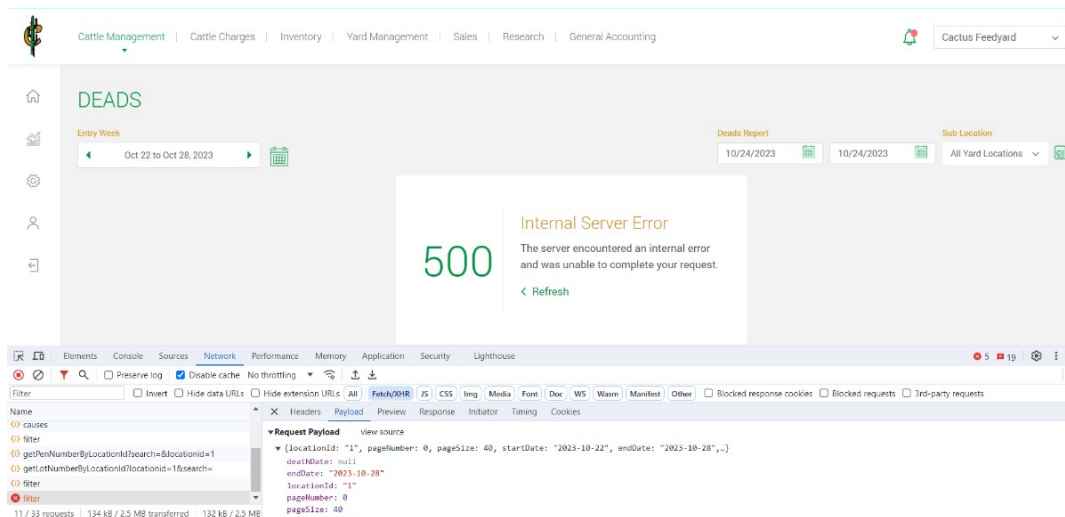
Cattle Management | Cattle Charges | Inventory | Yard Management | Sales | Research | General Accounting

Cactus Feedyard

DEADS

Entry Week

Oct 22 to Oct 28, 2023

Deads Report

10/24/2023

10/24/2023

Sub Location

All Yard Locations

500

Internal Server Error

The server encountered an internal error and was unable to complete your request.

< Refresh

Elements Console Sources Network Performance Memory Application Security Lighthouse

5 19

Preserve log Disable cache No throttling

Filter

Invert Hide data URLs Hide extension URLs All Fetch/XHR JS CSS Img Media Font Doc WS Wasm Manifest Other Blocked response cookies Blocked requests 3rd-party requests

Name

causes

filter

getPenNumberByLocationId?search=&locationid=1

getLotNumberByLocationId?locationid=1&search=

filter

filter

11 / 33 requests | 134 kB / 2.5 MB transferred | 132 kB / 2.5 MB

Headers Payload Preview Response Initiator Timing Cookies

Request Payload view source

{locationId: "1", pageNumber: 0, pageSize: 40, startDate: "2023-10-22", endDate: "2023-10-28",…}

deathDate: null

endDate: "2023-10-28"

locationId: "1"

pageNumber: 0

pageSize: 40